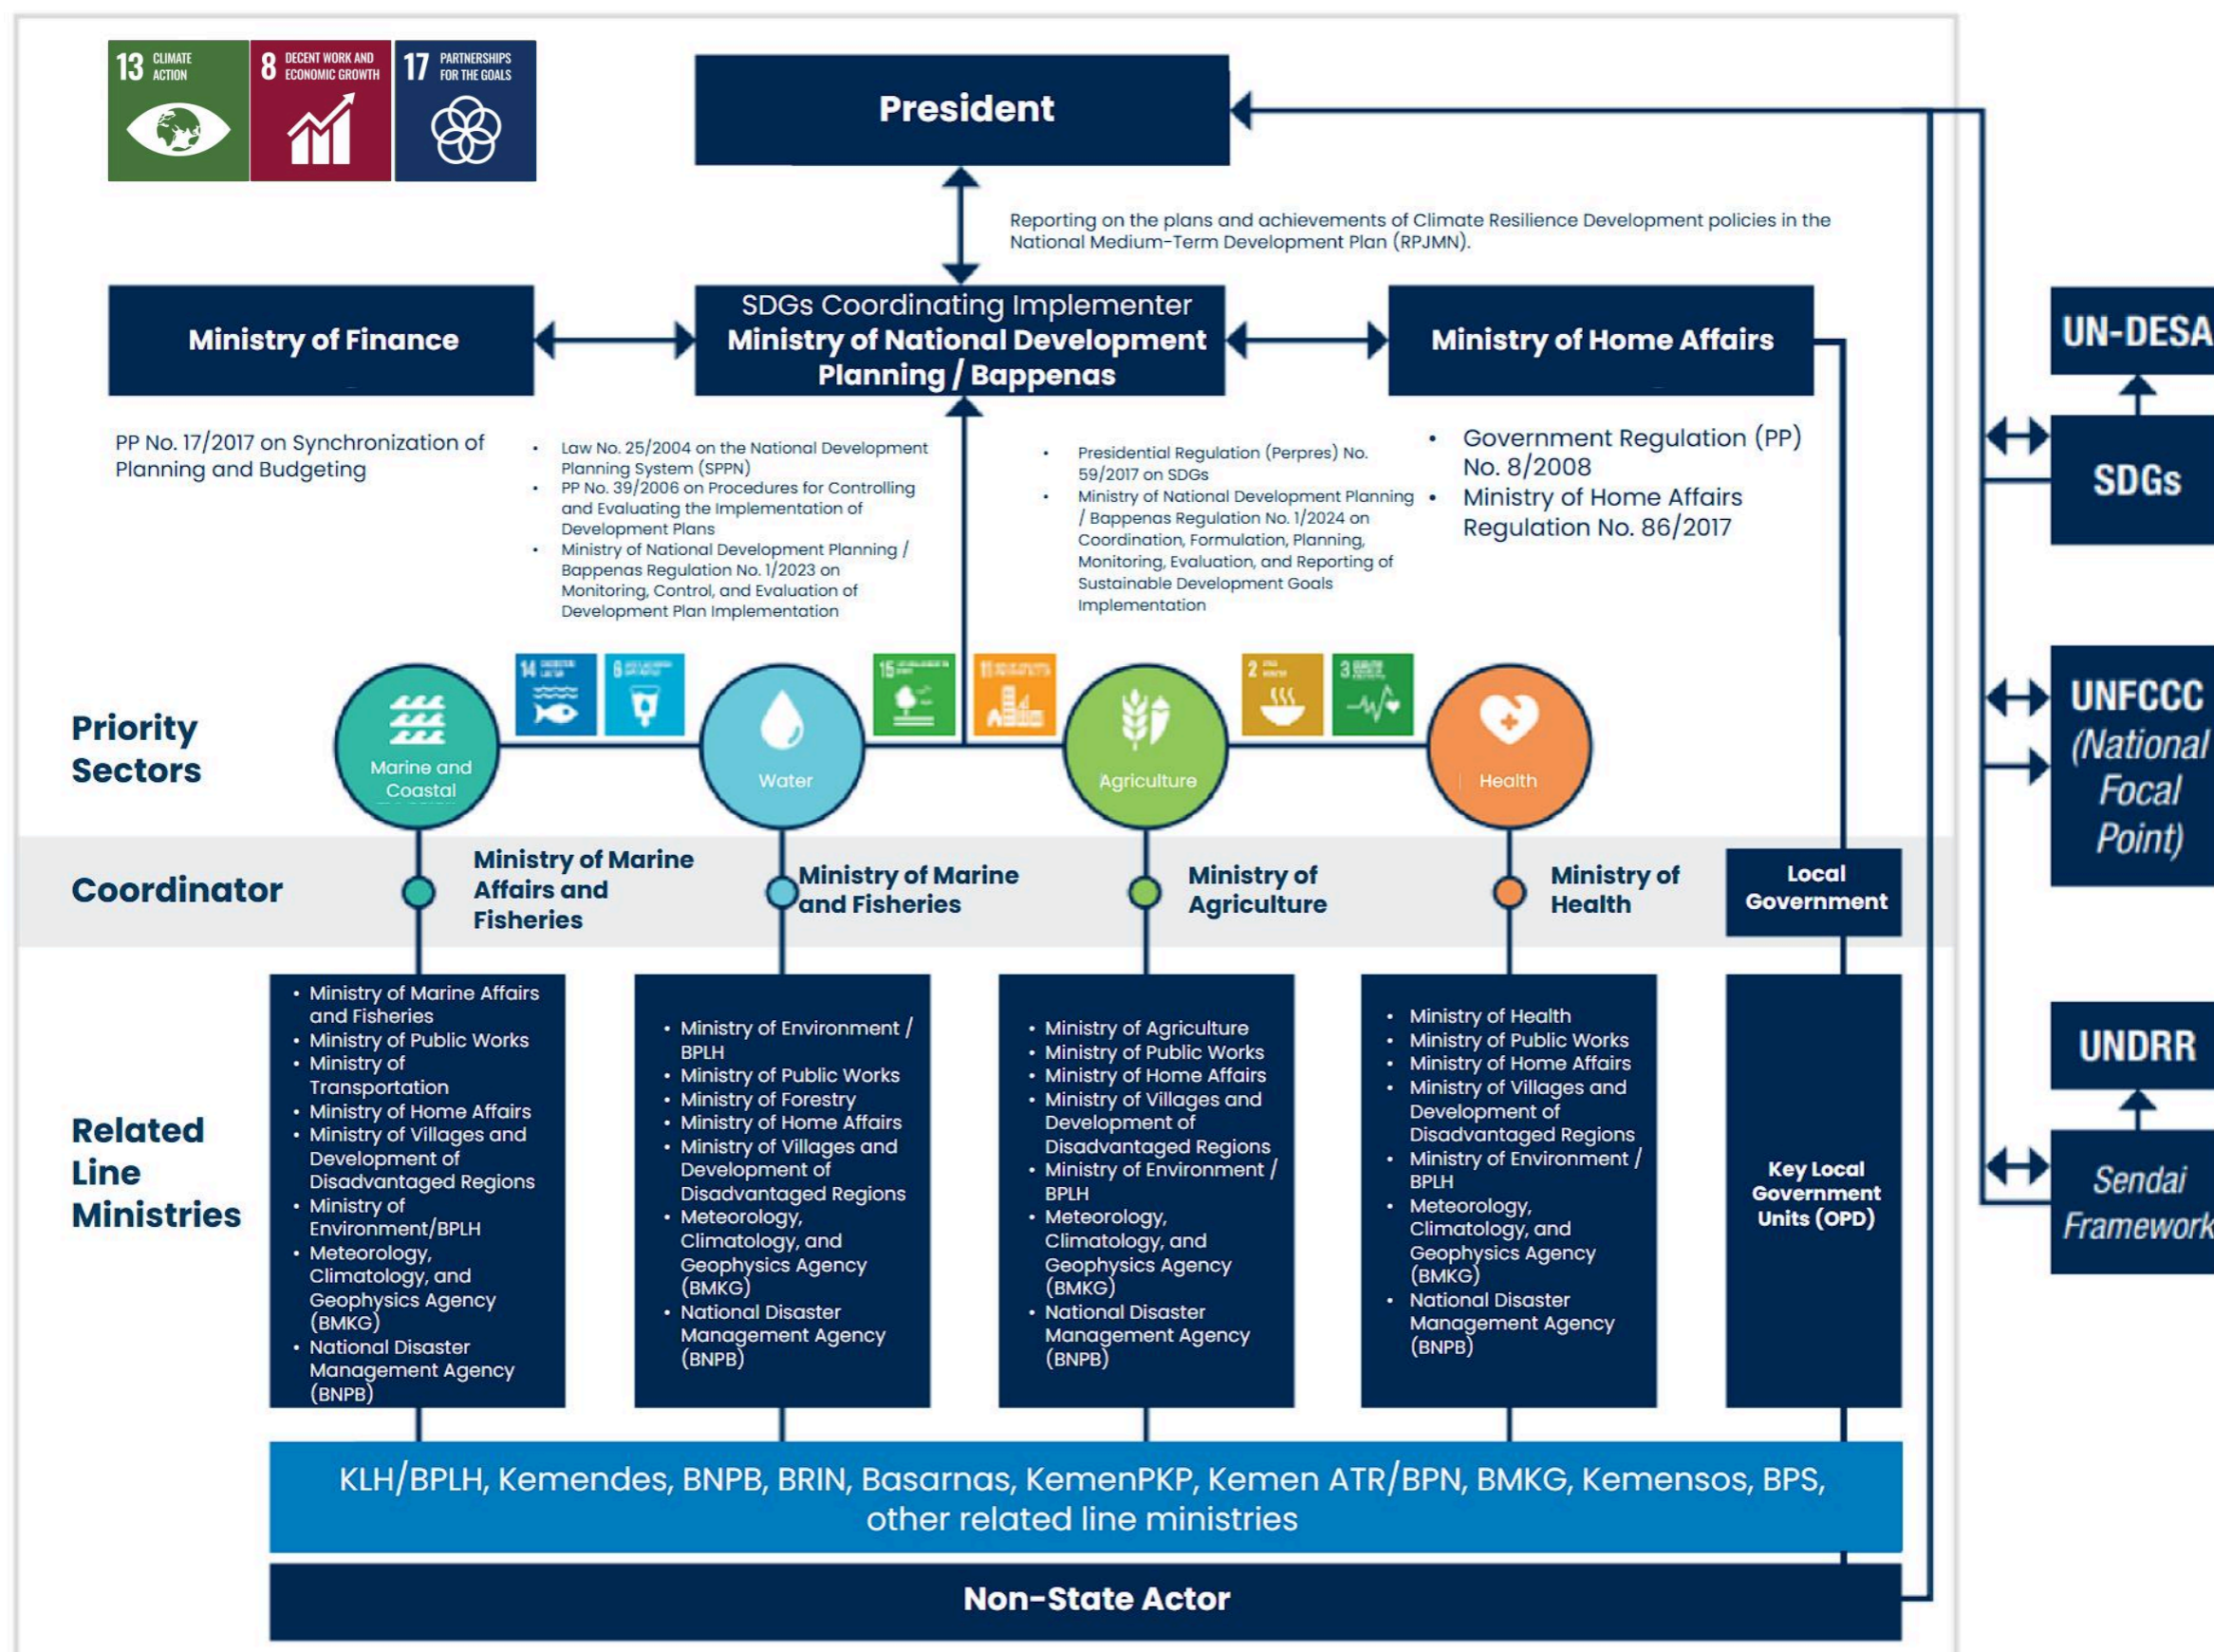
13 CLIMATE ACTION

8 DECENT WORK AND ECONOMIC GROWTH

17 PARTNERSHIPS FOR THE GOALS

President

Reporting on the plans and achievements of Climate Resilience Development policies in the National Medium-Term Development Plan (RPJMN).

Ministry of Finance

SDGs Coordinating Implementer
Ministry of National Development Planning / Bappenas

Ministry of Home Affairs

UN-DESA

SDGs

PP No. 17/2017 on Synchronization of Planning and Budgeting

- Law No. 25/2004 on the National Development Planning System (SPPN)
- PP No. 39/2006 on Procedures for Controlling and Evaluating the Implementation of Development Plans
- Ministry of National Development Planning / Bappenas Regulation No. 1/2023 on Monitoring, Control, and Evaluation of Development Plan Implementation

- Presidential Regulation (Perpres) No. 59/2017 on SDGs
- Ministry of National Development Planning / Bappenas Regulation No. 1/2024 on Coordination, Formulation, Planning, Monitoring, Evaluation, and Reporting of Sustainable Development Goals Implementation

- Government Regulation (PP) No. 8/2008
- Ministry of Home Affairs Regulation No. 86/2017

UNFCCC (National Focal Point)

Priority Sectors

Marine and Coastal

Water

Agriculture

Health

Coordinator

Ministry of Marine Affairs and Fisheries

Ministry of Marine and Fisheries

Ministry of Agriculture

Ministry of Health

Local Government

UNDRR

Sendai Framework

Related Line Ministries

- Ministry of Marine Affairs and Fisheries
- Ministry of Public Works
- Ministry of Transportation
- Ministry of Home Affairs
- Ministry of Villages and Development of Disadvantaged Regions
- Ministry of Environment/BPLH
- Meteorology, Climatology, and Geophysics Agency (BMKG)
- National Disaster Management Agency (BNPB)

- Ministry of Environment / BPLH
- Ministry of Public Works
- Ministry of Forestry
- Ministry of Home Affairs
- Ministry of Villages and Development of Disadvantaged Regions
- Meteorology, Climatology, and Geophysics Agency (BMKG)
- National Disaster Management Agency (BNPB)

- Ministry of Agriculture
- Ministry of Public Works
- Ministry of Home Affairs
- Ministry of Villages and Development of Disadvantaged Regions
- Ministry of Environment / BPLH
- Meteorology, Climatology, and Geophysics Agency (BMKG)
- National Disaster Management Agency (BNPB)

- Ministry of Health
- Ministry of Public Works
- Ministry of Home Affairs
- Ministry of Villages and Development of Disadvantaged Regions
- Ministry of Environment / BPLH
- Meteorology, Climatology, and Geophysics Agency (BMKG)
- National Disaster Management Agency (BNPB)

Key Local Government Units (OPD)

KLH/BPLH, Kemendes, BNPB, BRIN, Basarnas, KemenPKP, Kemen ATR/BPN, BMKG, Kemensos, BPS, other related line ministries

Non-State Actor